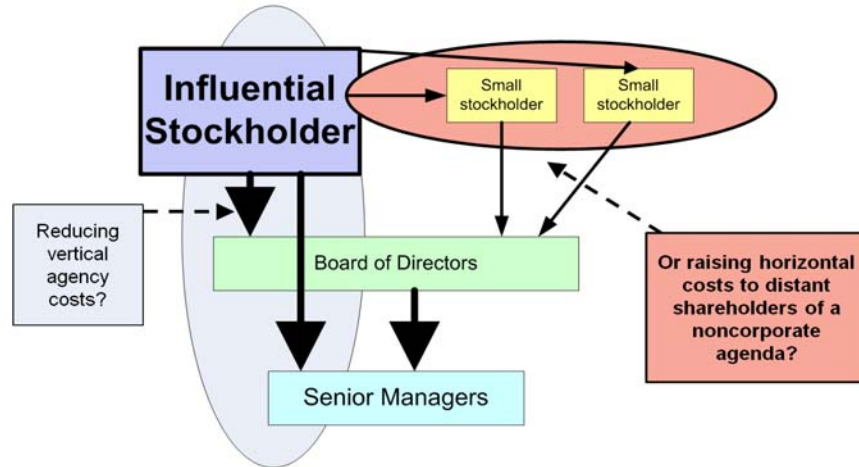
Influential Stockholder

Small stockholder

Small stockholder

Reducing vertical agency costs?

Board of Directors

Or raising horizontal costs to distant shareholders of a noncorporate agenda?

Senior Managers